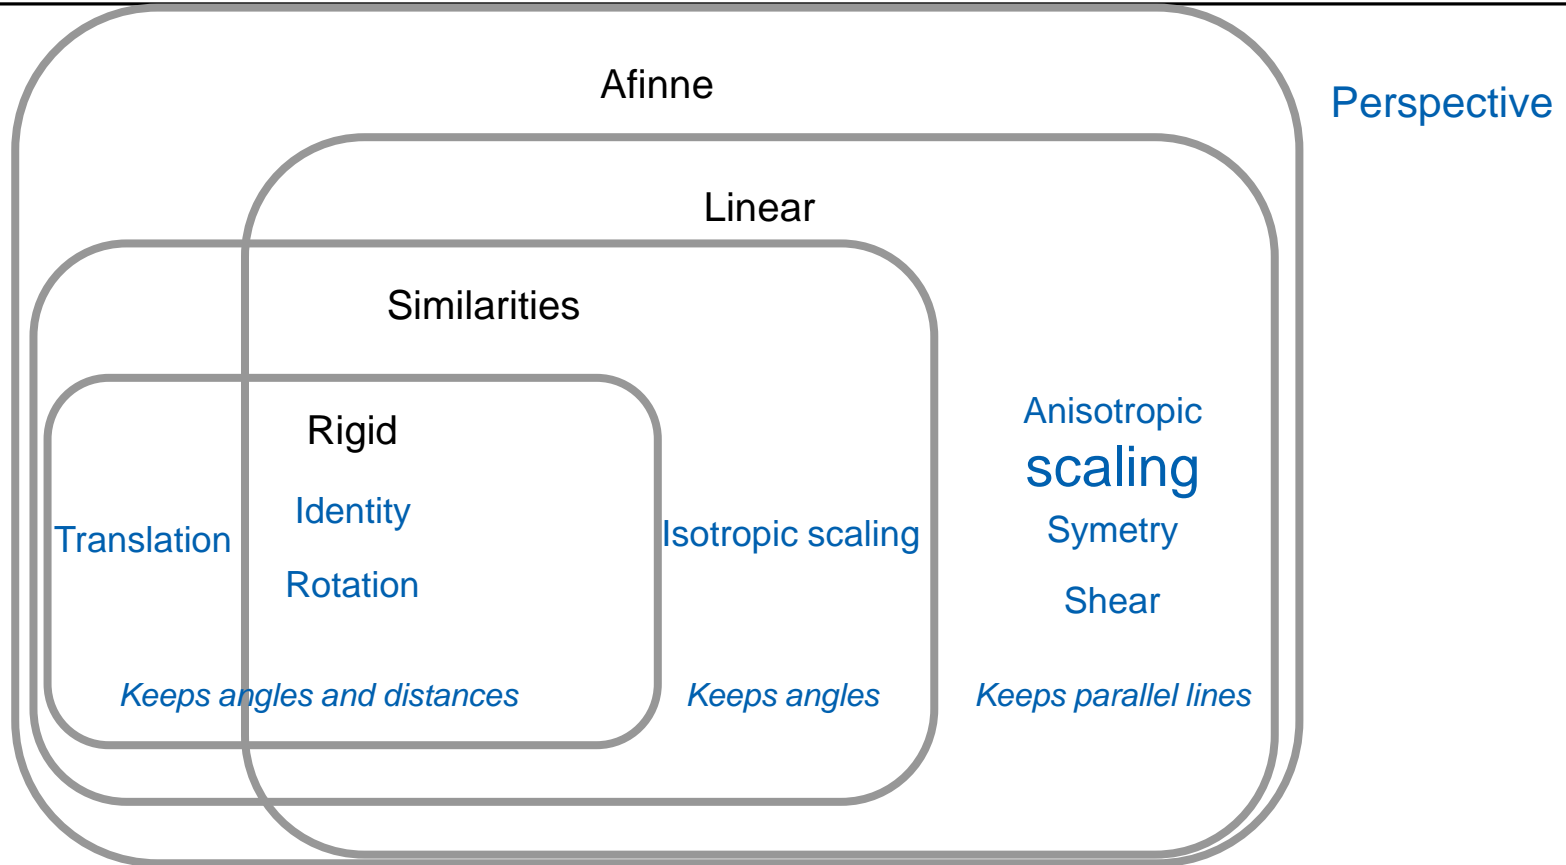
Afinne

Perspective

Linear

Similarities

Rigid

Translation

Identity

Rotation

Isotropic scaling

Anisotropic scaling

Symetry

Shear

Keeps angles and distances

Keeps angles

Keeps parallel lines